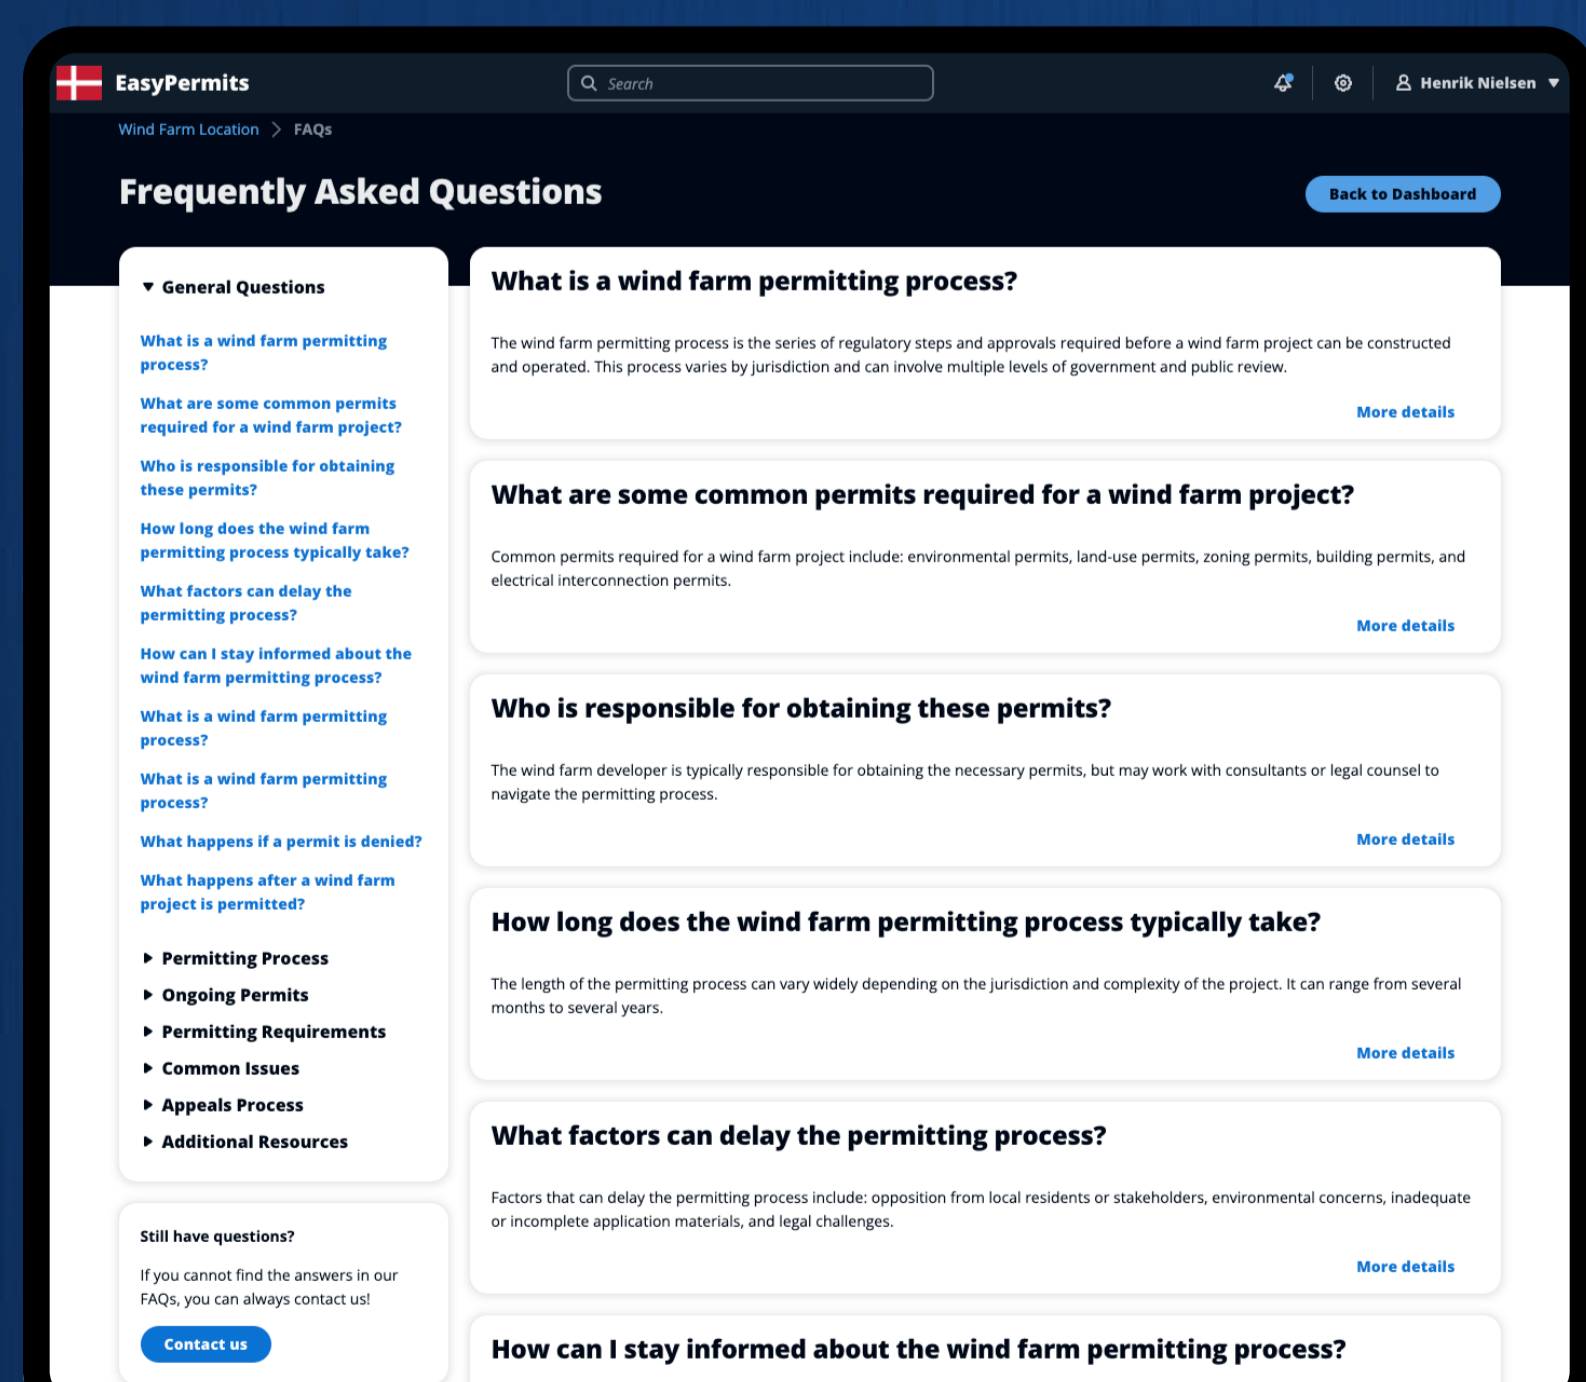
EasyPermits

Search

Henrik Nielsen

Wind Farm Location > FAQs

Frequently Asked Questions

Back to Dashboard

General Questions

What is a wind farm permitting process?

What are some common permits required for a wind farm project?

Who is responsible for obtaining these permits?

How long does the wind farm permitting process typically take?

What factors can delay the permitting process?

How can I stay informed about the wind farm permitting process?

What is a wind farm permitting process?

What is a wind farm permitting process?

What happens if a permit is denied?

What happens after a wind farm project is permitted?

Permitting Process

Ongoing Permits

Permitting Requirements

Common Issues

Appeals Process

Additional Resources

Still have questions?

If you cannot find the answers in our FAQs, you can always contact us!

Contact us

What is a wind farm permitting process?

The wind farm permitting process is the series of regulatory steps and approvals required before a wind farm project can be constructed and operated. This process varies by jurisdiction and can involve multiple levels of government and public review.

More details

What are some common permits required for a wind farm project?

Common permits required for a wind farm project include: environmental permits, land-use permits, zoning permits, building permits, and electrical interconnection permits.

More details

Who is responsible for obtaining these permits?

The wind farm developer is typically responsible for obtaining the necessary permits, but may work with consultants or legal counsel to navigate the permitting process.

More details

How long does the wind farm permitting process typically take?

The length of the permitting process can vary widely depending on the jurisdiction and complexity of the project. It can range from several months to several years.

More details

What factors can delay the permitting process?

Factors that can delay the permitting process include: opposition from local residents or stakeholders, environmental concerns, inadequate or incomplete application materials, and legal challenges.

More details

How can I stay informed about the wind farm permitting process?